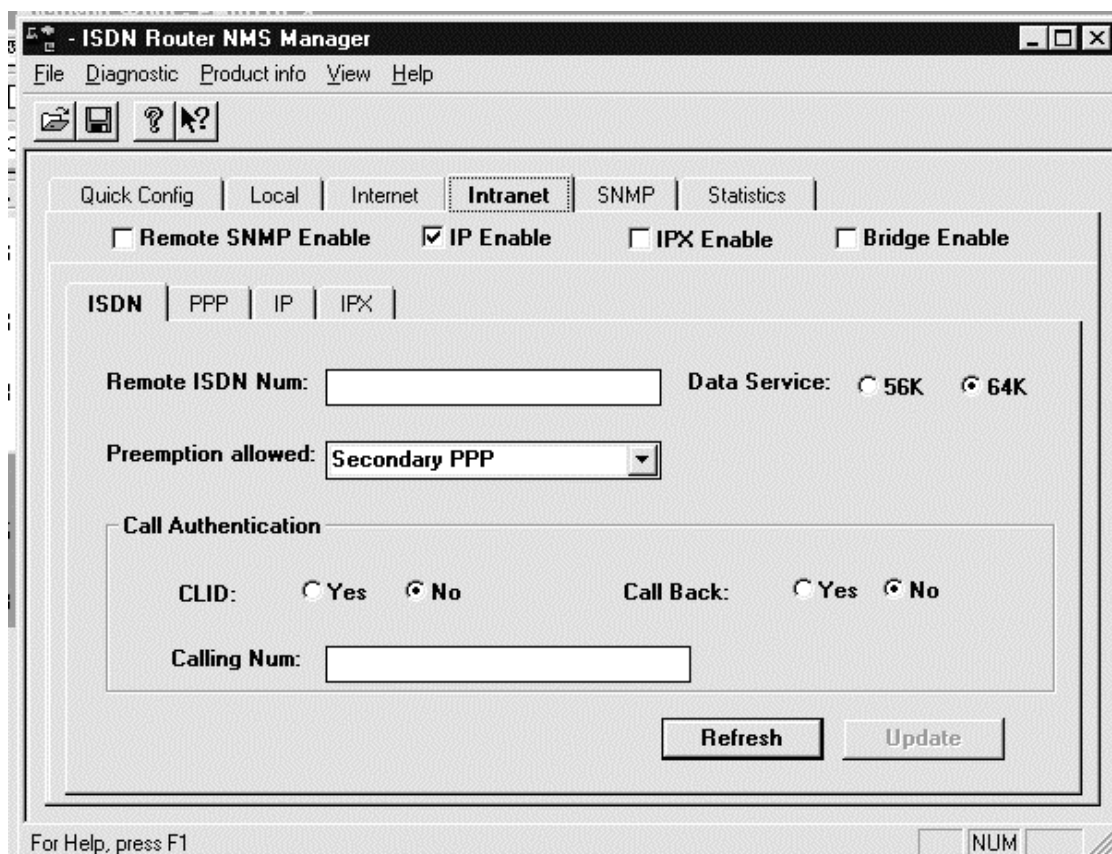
- ISDN Router NMS Manager

File Diagnostic Product info View Help

Quick Config | Local | Internet | Intranet | SNMP | Statistics

Remote SNMP Enable IP Enable IPX Enable Bridge Enable

ISDN | PPP | IP | IPX

Remote ISDN Num:

Data Service: 56K 64K

Preemption allowed: Secondary PPP

Call Authentication

CLID: Yes No

Call Back: Yes No

Calling Num:

Refresh

Update

For Help, press F1

NUM